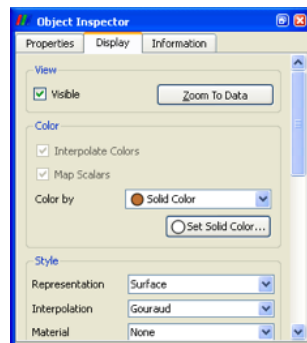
Object Inspector

Properties | Display | Information

View

Visible

Zoom To Data

Color

Interpolate Colors

Map Scalars

Color by | Solid Color

Set Solid Color...

Style

Representation | Surface

Interpolation | Gouraud

Material | None